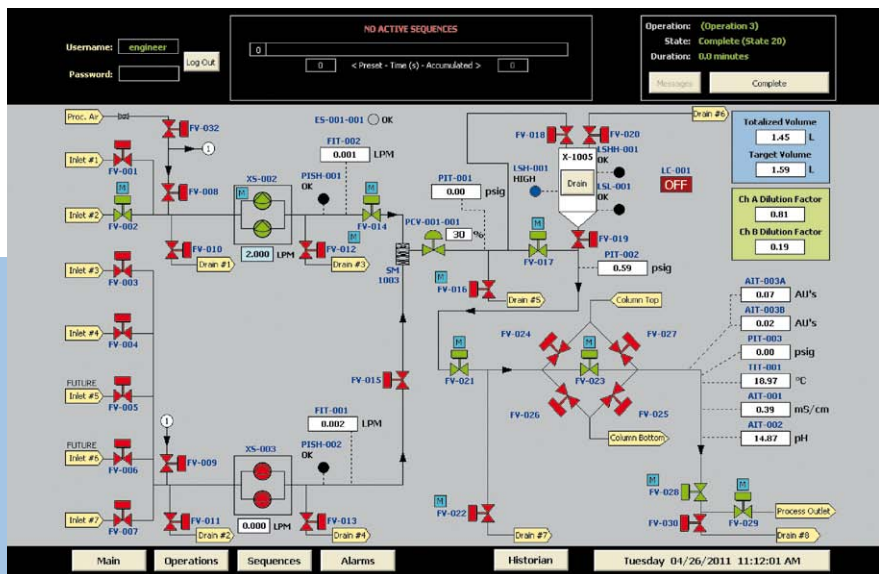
Username: engineer
Password:
Log Out

NO ACTIVE SEQUENCES
0
0 < Preset - Time (s) - Accumulated > 0

Operation: (Operation 3)
State: Complete (State 20)
Duration: 0.0 minutes
Message
Complete

Proc. Air
FV-032
1
Inlet #1
FV-001
Inlet #2
FV-002
M
FV-008
FV-010
Drain #1
XS-002
2.000 LPM
Inlet #3
FV-003
Inlet #4
FV-004
FUTURE
Inlet #5
FV-005
FUTURE
Inlet #6
FV-006
Inlet #7
FV-007
1
FV-009
FV-011
Drain #2
XS-003
0.000 LPM
ES-001-001 OK
FIT-002
0.001 LPM
PISH-001
OK
M
FV-014
FV-012
Drain #3
SM 1003
FV-015
FIT-001
0.002 LPM
PISH-002
OK
FV-013
Drain #4
PIT-001
0.00 psig
PCV-001-001
30 %
M
FV-016
Drain #5
FV-017
FV-018
FV-020
Drain #6
LSHH-001
OK
X-1005
LSH-001
HIGH
Drain
LSL-001
OK
FV-019
PIT-002
0.59 psig
LC-001
OFF
Column Top
FV-024
FV-027
M
FV-021
M
FV-023
FV-026
FV-025
Column Bottom
M
FV-022
Drain #7
Totalized Volume
1.45 L
Target Volume
1.59 L
Ch A Dilution Factor
0.81
Ch B Dilution Factor
0.19
AIT-003A
0.07 AU's
AIT-003B
0.02 AU's
PIT-003
0.00 psig
TIT-001
18.97 °C
AIT-001
0.39 mS/cm
AIT-002
14.87 pH
M
FV-028
M
FV-029
Process Outlet
FV-030
Drain #8

Main
Operations
Sequences
Alarms
Historian
Tuesday 04/26/2011 11:12:01 AM